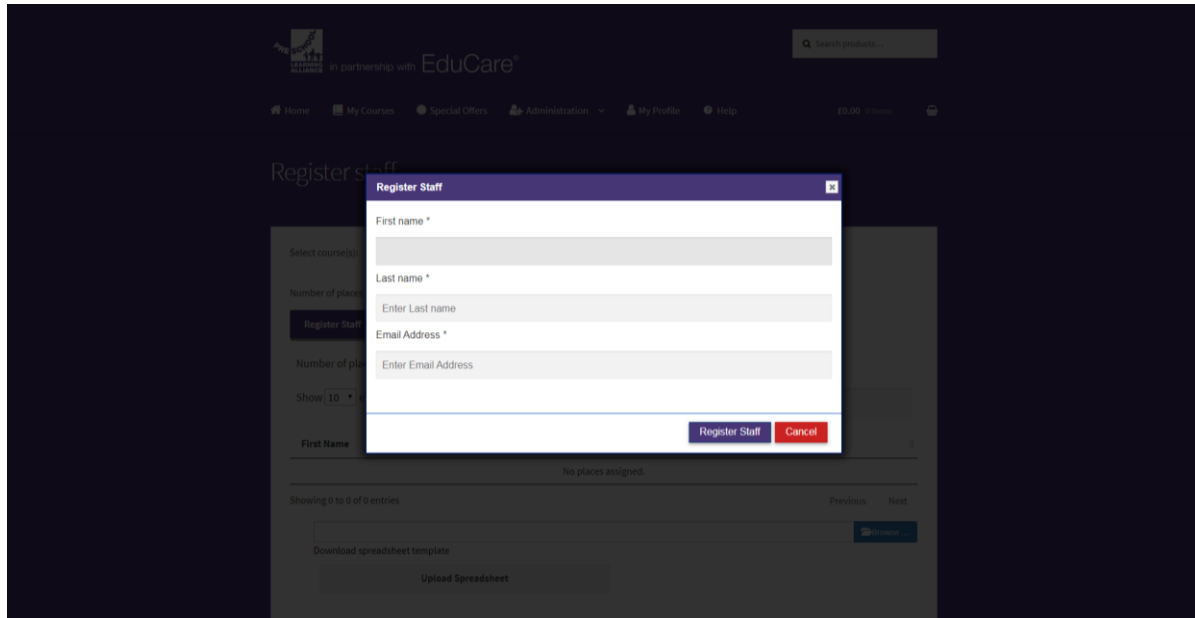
in partnership with EduCare®

Search products...

Home My Courses Special Offers Administration My Profile Help £0.00 0 items

Register st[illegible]

Register Staff

First name *

Last name *

Enter Last name

Email Address *

Enter Email Address

Register Staff Cancel

Select course(s)

Number of place

Register Staff

Number of pla

Show 10

First Name

No places assigned.

Showing 0 to 0 of 0 entries

Previous Next

Browse ...

Download spreadsheet template

Upload Spreadsheet